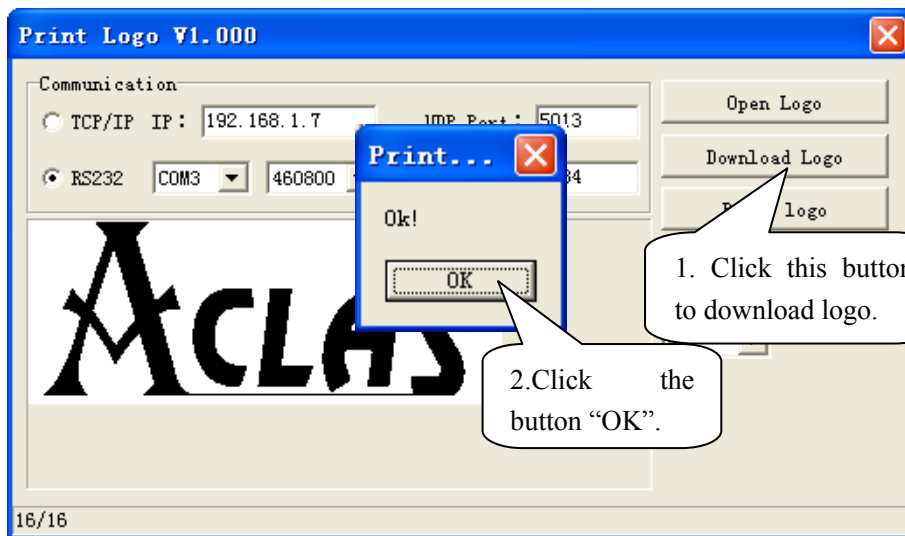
Print Logo V1.000

Communication

TCP/IP IP: 192.168.1.7

UDP Port: 5013

RS232 COM3 460800

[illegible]84

Open Logo

Download Logo

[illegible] logo

Print...

Ok!

OK

ACLAS

1. Click this button to download logo.

2.Click the button "OK".

16/16